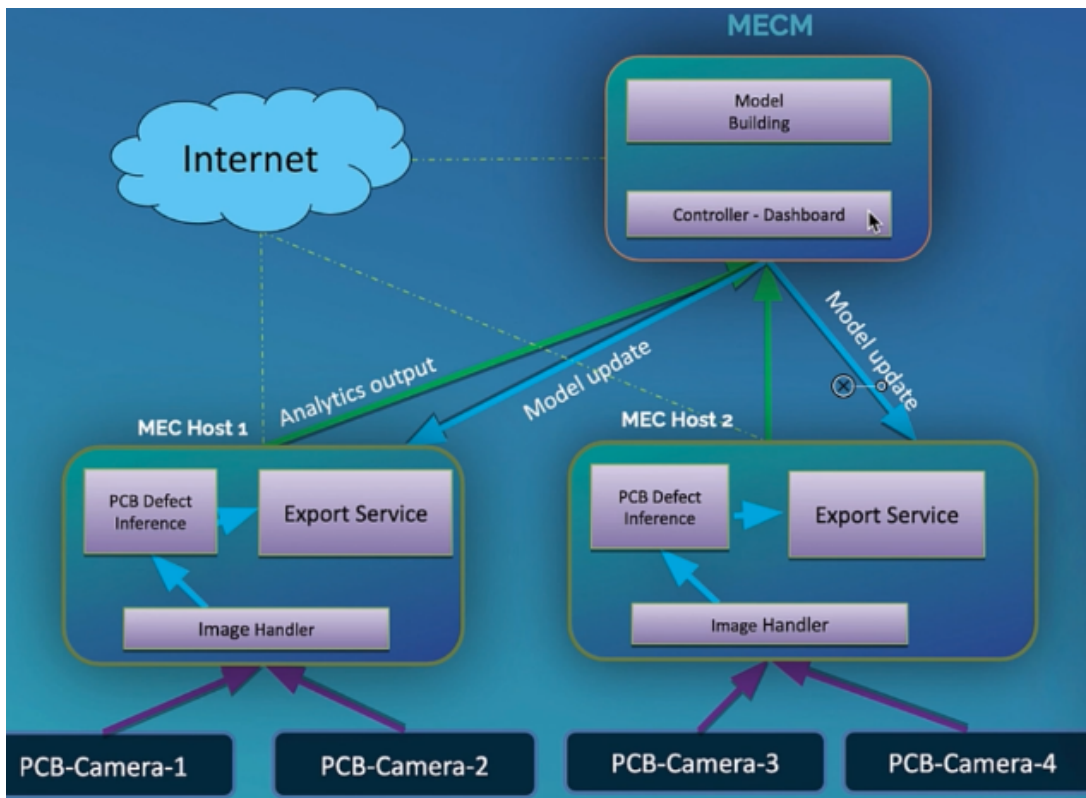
MECM

Model Building

Controller - Dashboard

Internet

Analytics output

Model update

Model update

MEC Host 1

MEC Host 2

PCB Defect Inference

Export Service

Image Handler

PCB Defect Inference

Export Service

Image Handler

PCB-Camera-1

PCB-Camera-2

PCB-Camera-3

PCB-Camera-4